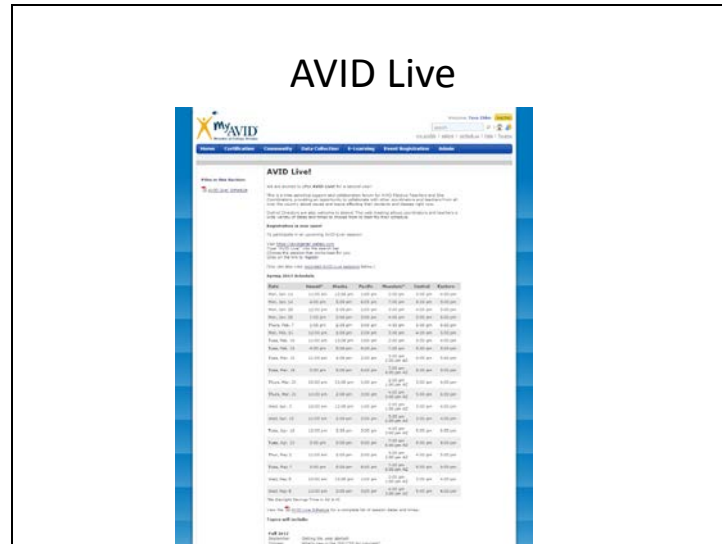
AVID Live

MyAVID

Home Certification Community Data Collection E-Learning Event Registration Rebate

AVID Live!

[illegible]

Spring 2011 Schedule

| Date | Hawaii | Alaska | Pacific | Mountain | Central | Eastern |
|---|---|---|---|---|---|---|
| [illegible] | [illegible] | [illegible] | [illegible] | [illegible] | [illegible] | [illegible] |

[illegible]

Topics will include:

Fall 2011
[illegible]